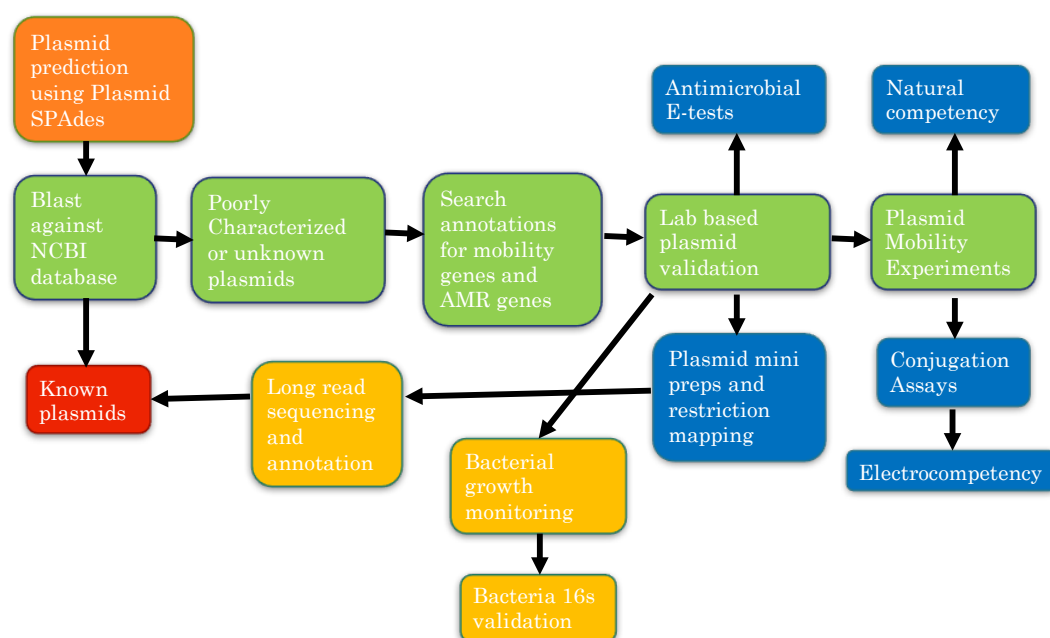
Plasmid prediction using Plasmid SPAdes

Blast against NCBI database

Poorly Characterized or unknown plasmids

Search annotations for mobility genes and AMR genes

Lab based plasmid validation

Antimicrobial E-tests

Natural competency

Plasmid Mobility Experiments

Known plasmids

Long read sequencing and annotation

Plasmid mini preps and restriction mapping

Conjugation Assays

Electrocompetency

Bacterial growth monitoring

Bacteria 16s validation